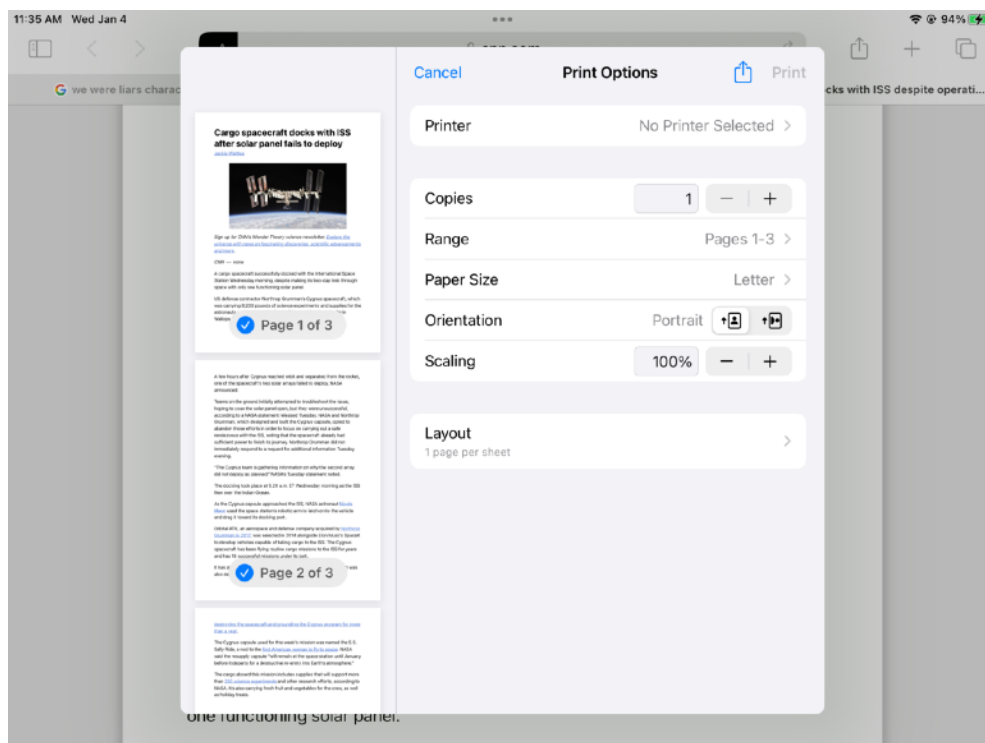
11:35 AM Wed Jan 4

94%

we were liars charac

cks with ISS despite operati...

Cancel

Print Options

Print

Cargo spacecraft docks with ISS after solar panel fails to deploy

Page 1 of 3

Page 2 of 3

Printer

No Printer Selected

Copies

1

Range

Pages 1-3

Paper Size

Letter

Orientation

Portrait

Scaling

100%

Layout

1 page per sheet

one functioning solar panel.